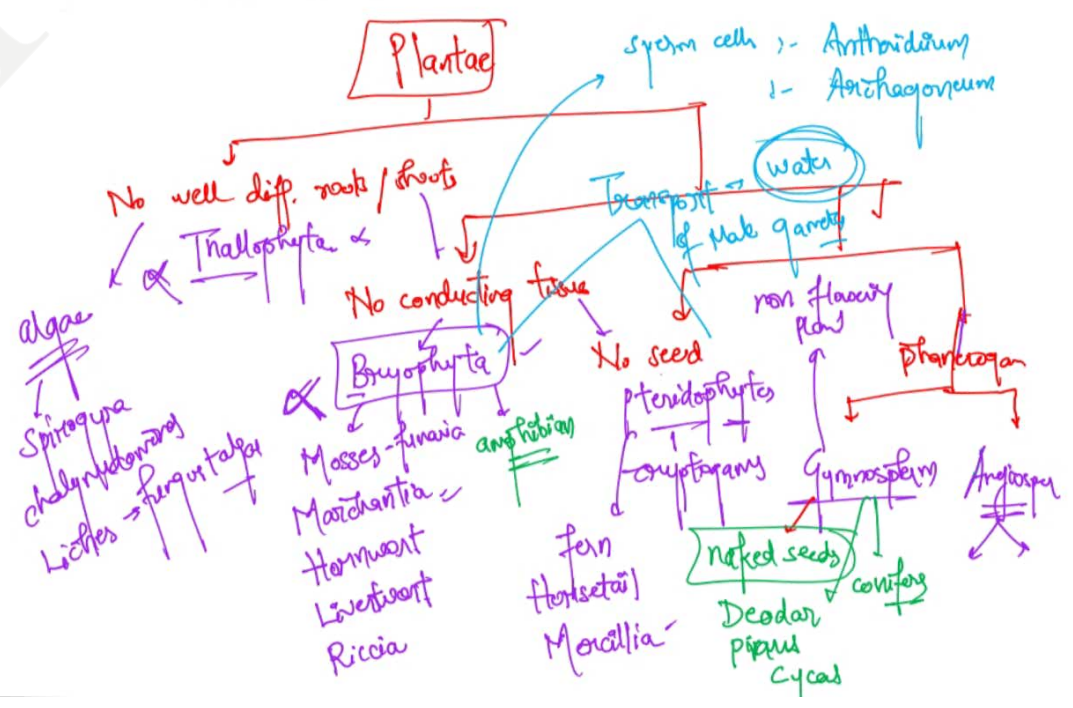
Plantae

sperm cells :- Antheridium
:- Archegoneum

No well diff. roots / shoots

Thallophyta

algae

Spirogyra
chalymdomonas
Lichens → fungus + algae

Transport → water
of Male gamete

No conducting tissue

Bryophyta

Mosses - funaria
Marchantia
Hornwort
Liverwort
Riccia

amphibian

No seed

pteridophytes
cryptogamy

Fern
Horsetail
Marsillia

non flowering plant

Phanerogam

Gymnosperm

naked seeds

conifers

Deodar
pinus
Cycas

Angiosperm